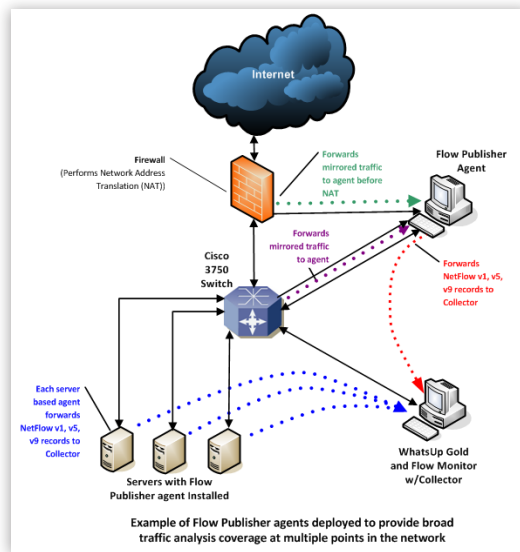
Internet

Firewall
(Performs Network Address Translation (NAT))

Forwards mirrored traffic to agent before NAT

Flow Publisher Agent

Forwards mirrored traffic to agent

Cisco 3750 Switch

Forwards NetFlow v1, v5, v9 records to Collector

Each server based agent forwards NetFlow v1, v5, v9 records to Collector

Servers with Flow Publisher agent Installed

WhatsUp Gold and Flow Monitor w/Collector

Example of Flow Publisher agents deployed to provide broad traffic analysis coverage at multiple points in the network